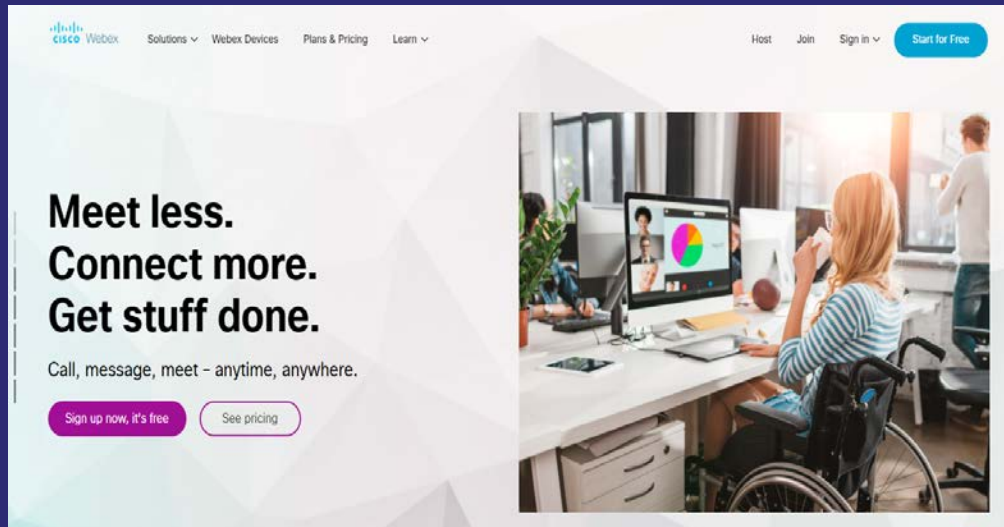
cisco Webex Solutions Webex Devices Plans & Pricing Learn Host Join Sign in Start for Free

Meet less.
Connect more.
Get stuff done.

Call, message, meet - anytime, anywhere.

Sign up now, it's free See pricing